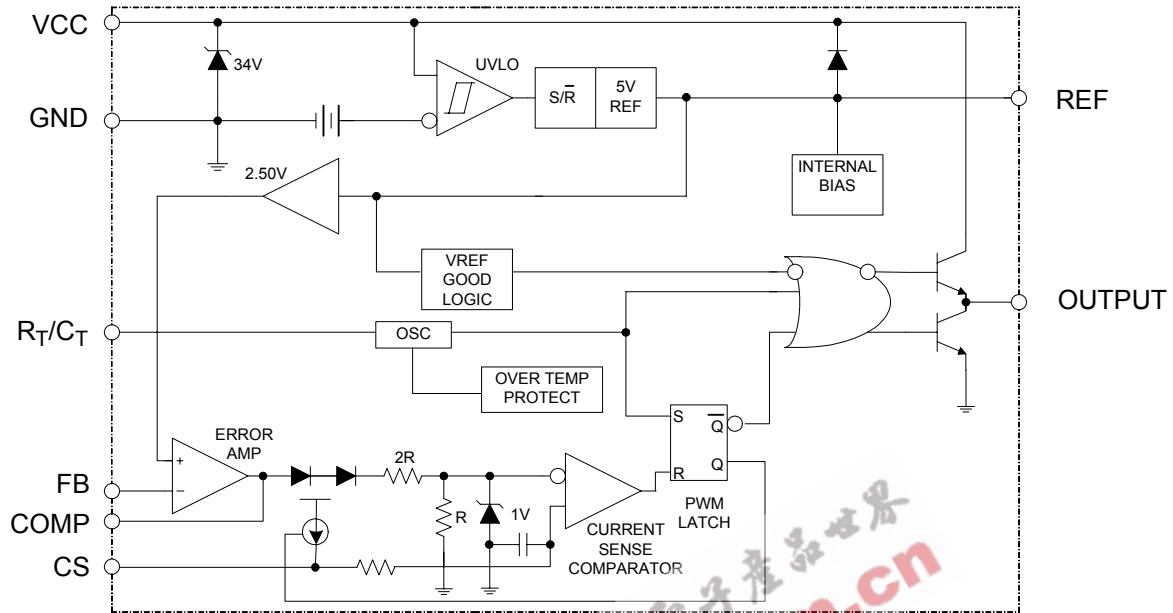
VCC
34V
UVLO
$S/\overline{R}$
5V REF
REF
GND
2.50V
INTERNAL BIAS
VREF GOOD LOGIC
OUTPUT
$R_T/C_T$
OSC
OVER TEMP PROTECT
S
$\overline{Q}$
ERROR AMP
+
–
2R
R
Q
FB
R
1V
PWM LATCH
COMP
CURRENT SENSE COMPARATOR
CS
.cn